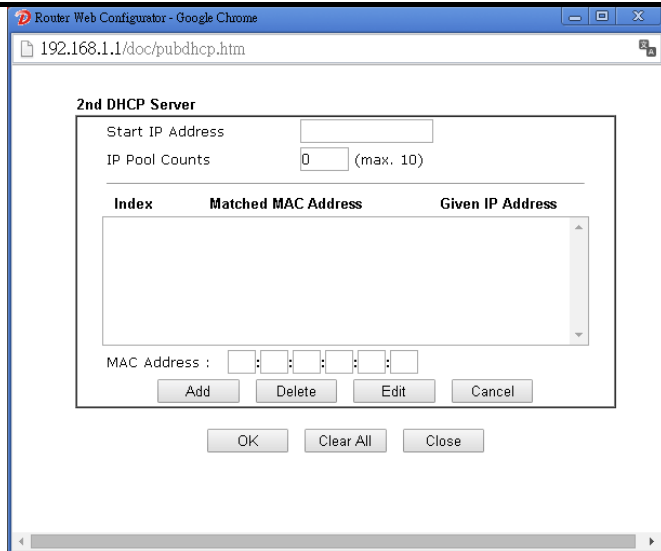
Router Web Configurator - Google Chrome

192.168.1.1/doc/pubdhcp.htm

2nd DHCP Server

Start IP Address

IP Pool Counts 0 (max. 10)

Index Matched MAC Address Given IP Address

MAC Address : : : : : :

Add Delete Edit Cancel

OK Clear All Close